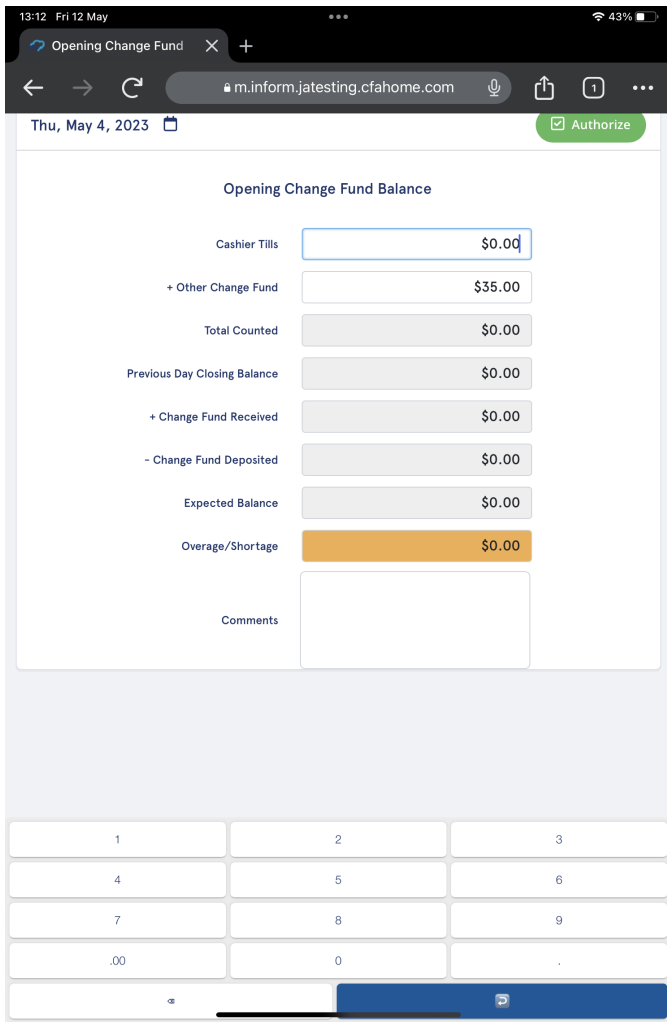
13:12 Fri 12 May
43%

Opening Change Fund

m.inform.jatesting.cfahome.com

1

Thu, May 4, 2023

Authorize

Opening Change Fund Balance

| | |
|---|---|
| Cashier Tills | \$0.00 |
| + Other Change Fund | \$35.00 |
| Total Counted | \$0.00 |
| Previous Day Closing Balance | \$0.00 |
| + Change Fund Received | \$0.00 |
| - Change Fund Deposited | \$0.00 |
| Expected Balance | \$0.00 |
| Overage/Shortage | \$0.00 |
| Comments | |

1
2
3
4
5
6
7
8
9
.00
0
.